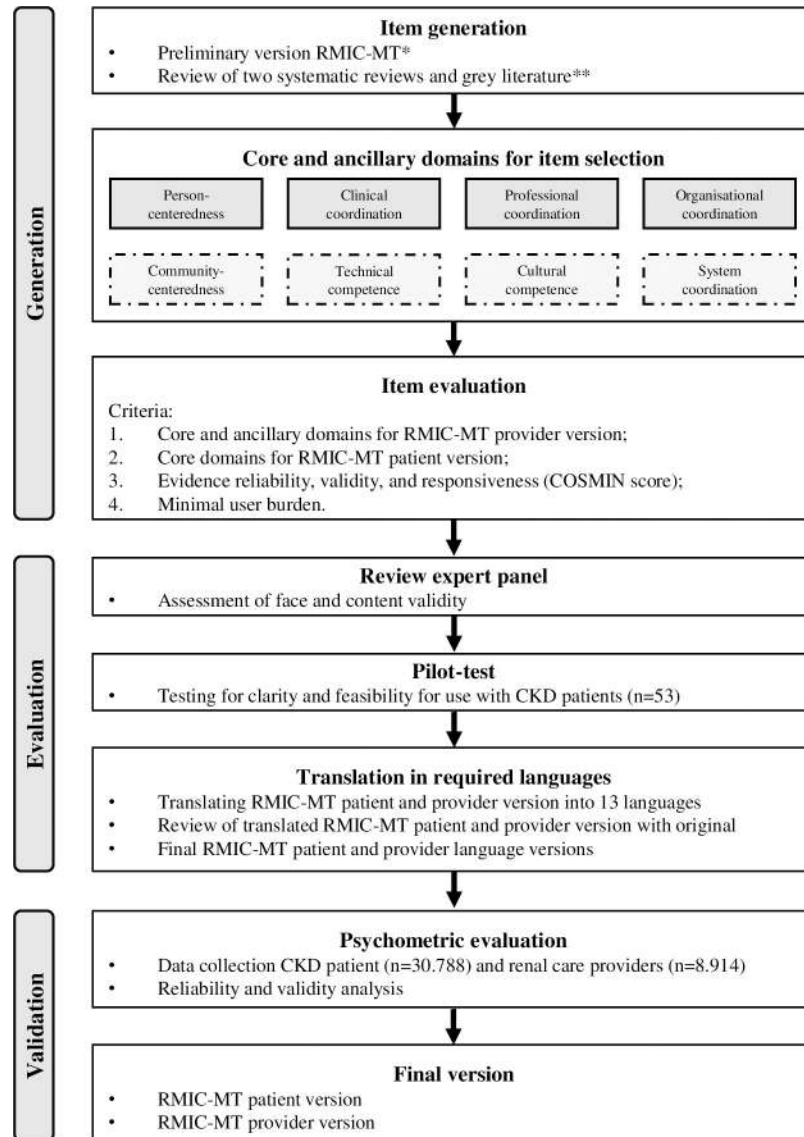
Generation

Item generation
• Preliminary version RMIC-MT*
• Review of two systematic reviews and grey literature**

Core and ancillary domains for item selection

Person-centeredness

Clinical coordination

Professional coordination

Organisational coordination

Community-centeredness

Technical competence

Cultural competence

System coordination

Item evaluation
Criteria:
1. Core and ancillary domains for RMIC-MT provider version;
2. Core domains for RMIC-MT patient version;
3. Evidence reliability, validity, and responsiveness (COSMIN score);
4. Minimal user burden.

Evaluation

Review expert panel
• Assessment of face and content validity

Pilot-test
• Testing for clarity and feasibility for use with CKD patients (n=53)

Translation in required languages
• Translating RMIC-MT patient and provider version into 13 languages
• Review of translated RMIC-MT patient and provider version with original
• Final RMIC-MT patient and provider language versions

Validation

Psychometric evaluation
• Data collection CKD patient (n=30.788) and renal care providers (n=8.914)
• Reliability and validity analysis

Final version
• RMIC-MT patient version
• RMIC-MT provider version